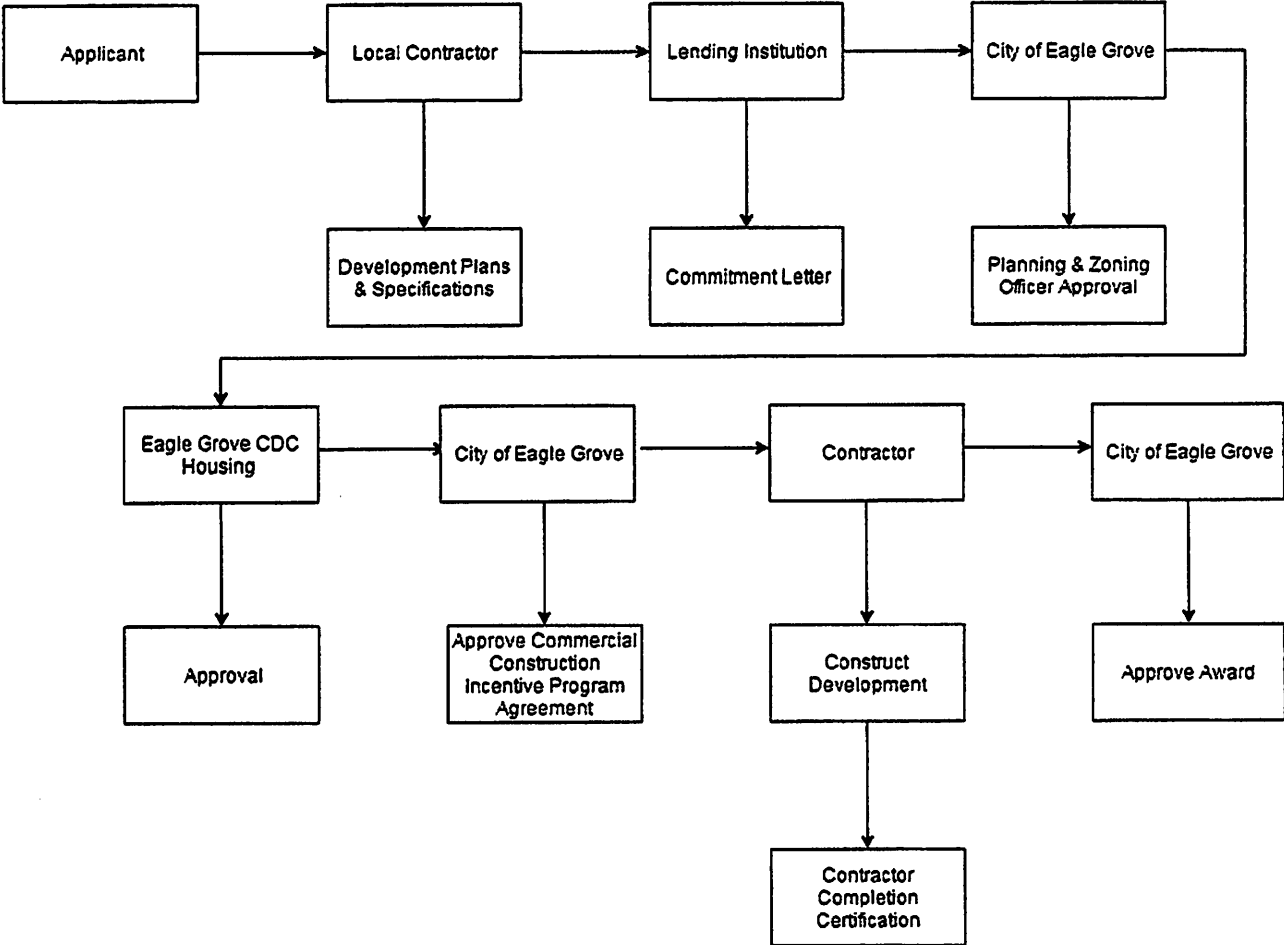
Applicant

Local Contractor

Development Plans & Specifications

Lending Institution

Commitment Letter

City of Eagle Grove

Planning & Zoning Officer Approval

Eagle Grove CDC Housing

Approval

City of Eagle Grove

Approve Commercial Construction Incentive Program Agreement

Contractor

Construct Development

Contractor Completion Certification

City of Eagle Grove

Approve Award